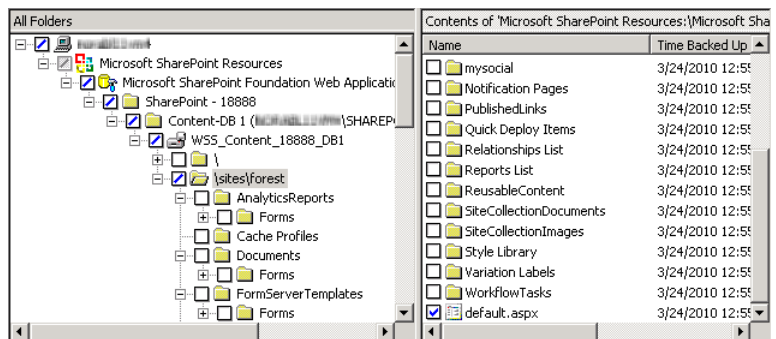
All Folders

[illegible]
Microsoft SharePoint Resources
Microsoft SharePoint Foundation Web Applicatio
SharePoint - 18888
Content-DB 1 ([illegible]\SHAREP
WSS_Content_18888_DB1
\
\sites\forest
AnalyticsReports
Forms
Cache Profiles
Documents
Forms
FormServerTemplates
Forms

Contents of 'Microsoft SharePoint Resources:\Microsoft Shar

| Name | Time Backed Up |
|---|---|
| mysocial | 3/24/2010 12:5 |
| Notification Pages | 3/24/2010 12:5 |
| PublishedLinks | 3/24/2010 12:5 |
| Quick Deploy Items | 3/24/2010 12:5 |
| Relationships List | 3/24/2010 12:5 |
| Reports List | 3/24/2010 12:5 |
| ReusableContent | 3/24/2010 12:5 |
| SiteCollectionDocuments | 3/24/2010 12:5 |
| SiteCollectionImages | 3/24/2010 12:5 |
| Style Library | 3/24/2010 12:5 |
| Variation Labels | 3/24/2010 12:5 |
| WorkflowTasks | 3/24/2010 12:5 |
| default.aspx | 3/24/2010 12:5 |